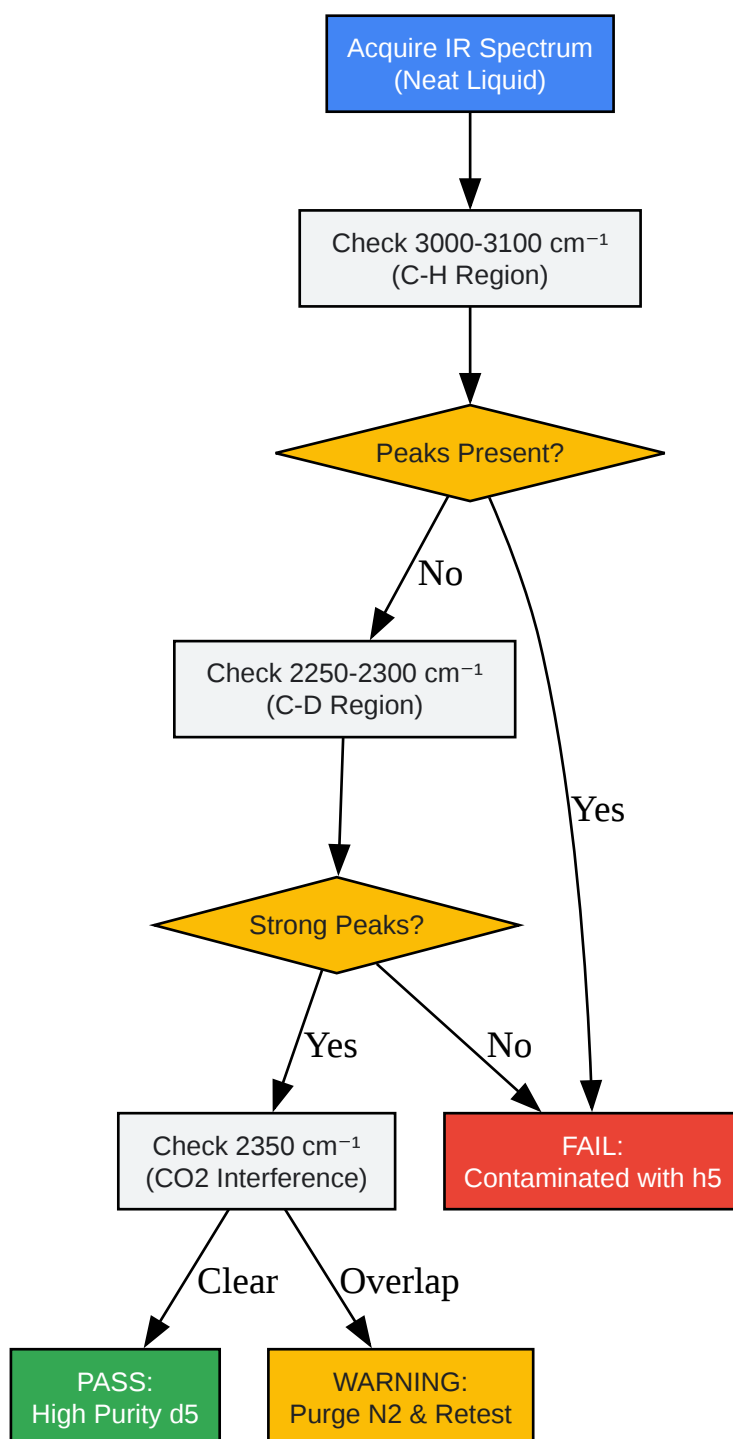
Acquire IR Spectrum
(Neat Liquid)

Check 3000-3100 cm$^{-1}$
(C-H Region)

Peaks Present?

No

Yes

Check 2250-2300 cm$^{-1}$
(C-D Region)

Strong Peaks?

Yes

No

Check 2350 cm$^{-1}$
(CO2 Interference)

FAIL:
Contaminated with h5

Clear

Overlap

PASS:
High Purity d5

WARNING:
Purge N2 & Retest